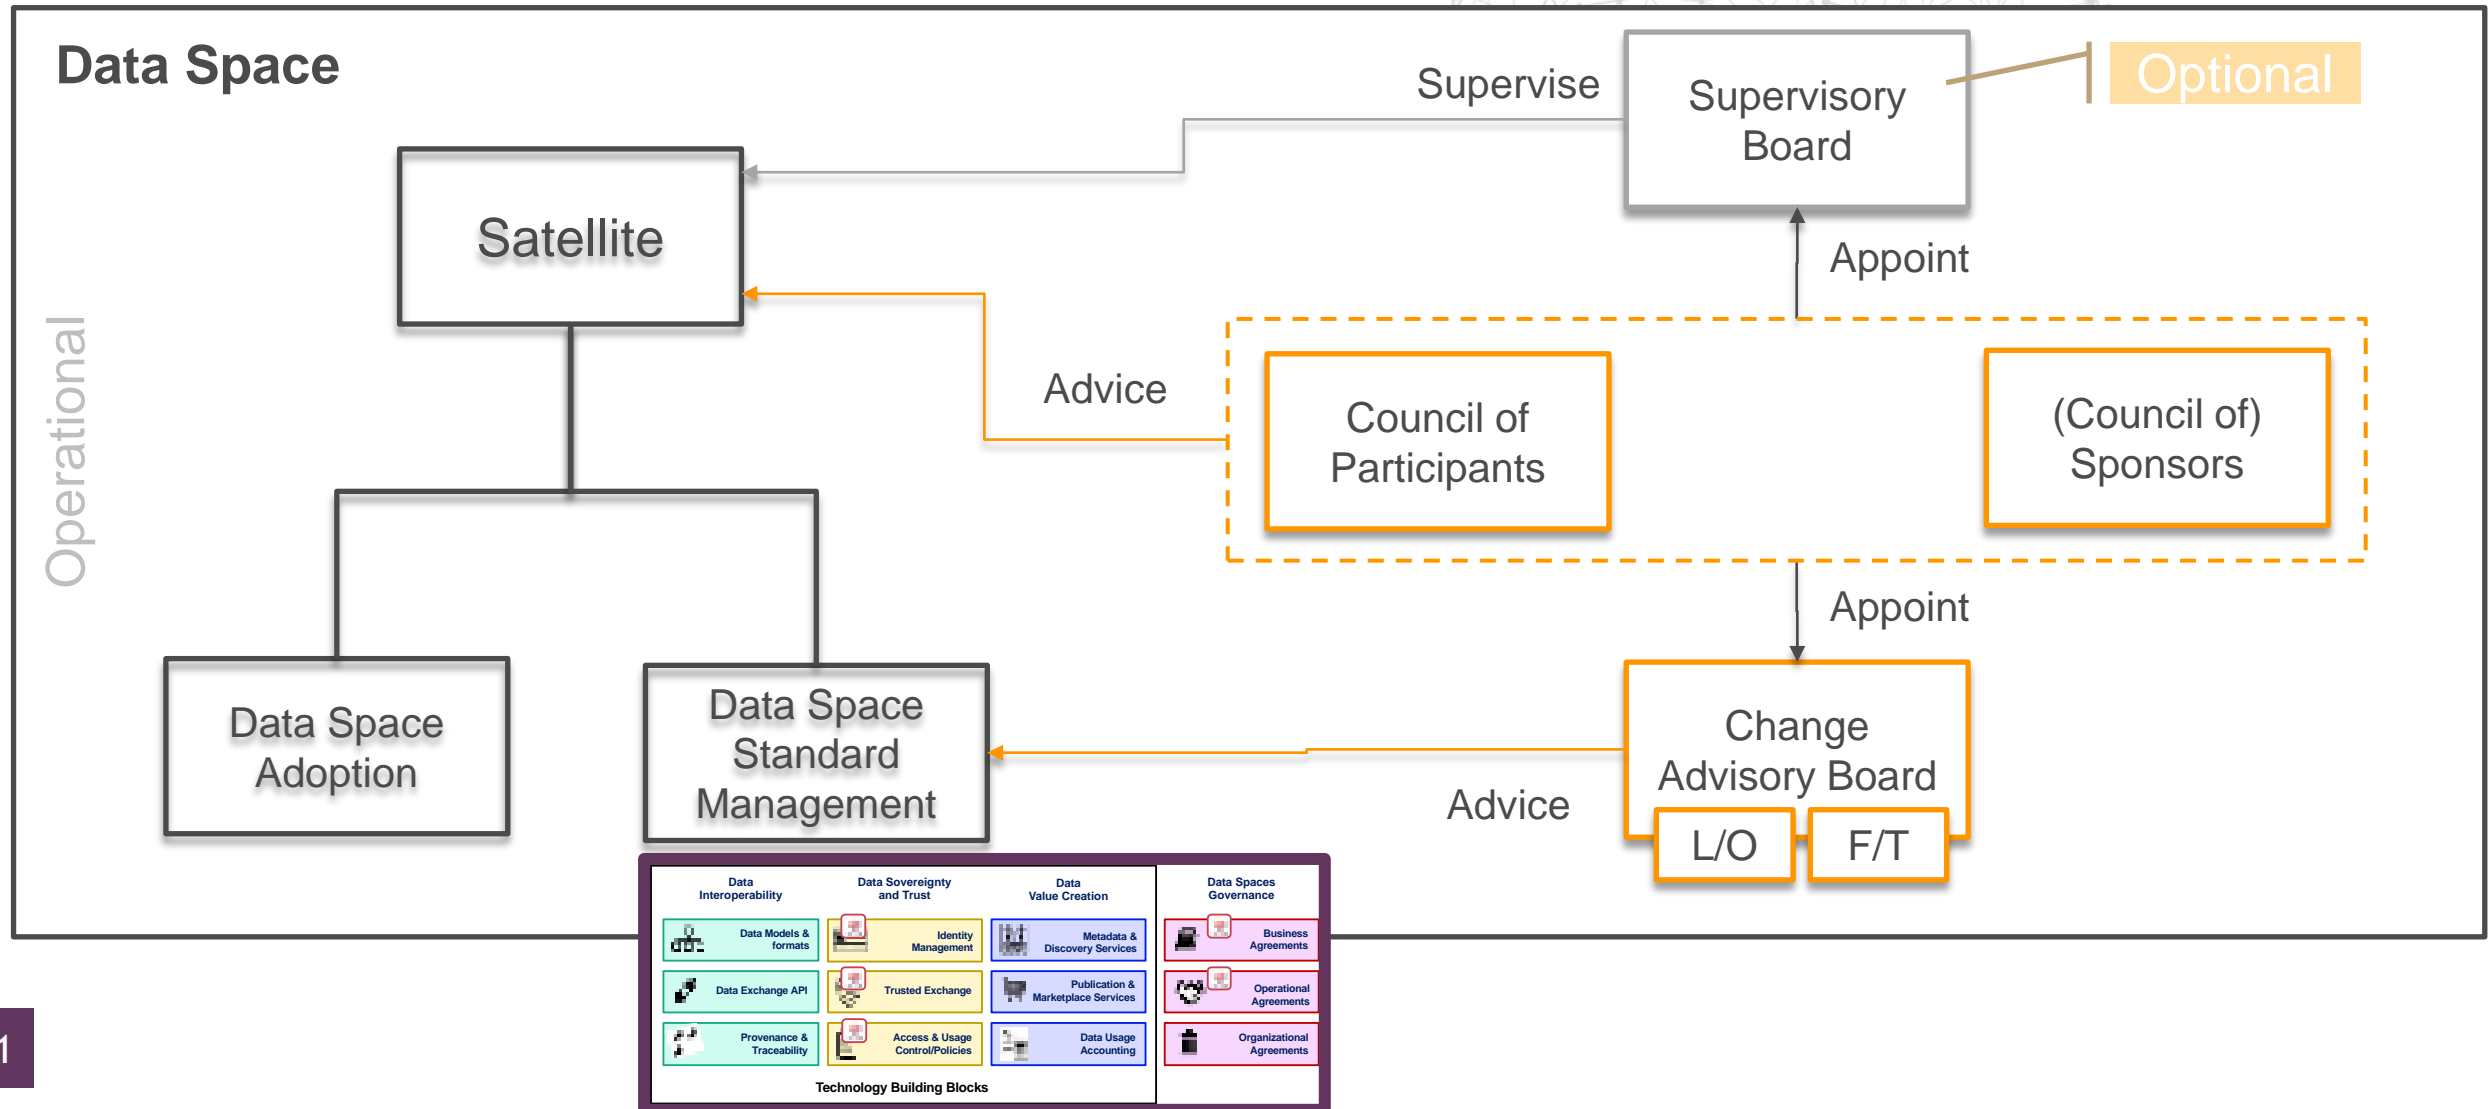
Data Space

Supervise

Supervisory Board

Optional

Satellite

Appoint

Operational

Advice

Council of Participants

(Council of) Sponsors

Appoint

Data Space Adoption

Data Space Standard Management

Change Advisory Board

Advice

L/O

F/T

Data Interoperability

Data Sovereignty and Trust

Data Value Creation

Data Spaces Governance

Data Models & formats

Identity Management

Metadata & Discovery Services

Business Agreements

Data Exchange API

Trusted Exchange

Publication & Marketplace Services

Operational Agreements

Provenance & Traceability

Access & Usage Control/Policies

Data Usage Accounting

Organizational Agreements

Technology Building Blocks

1